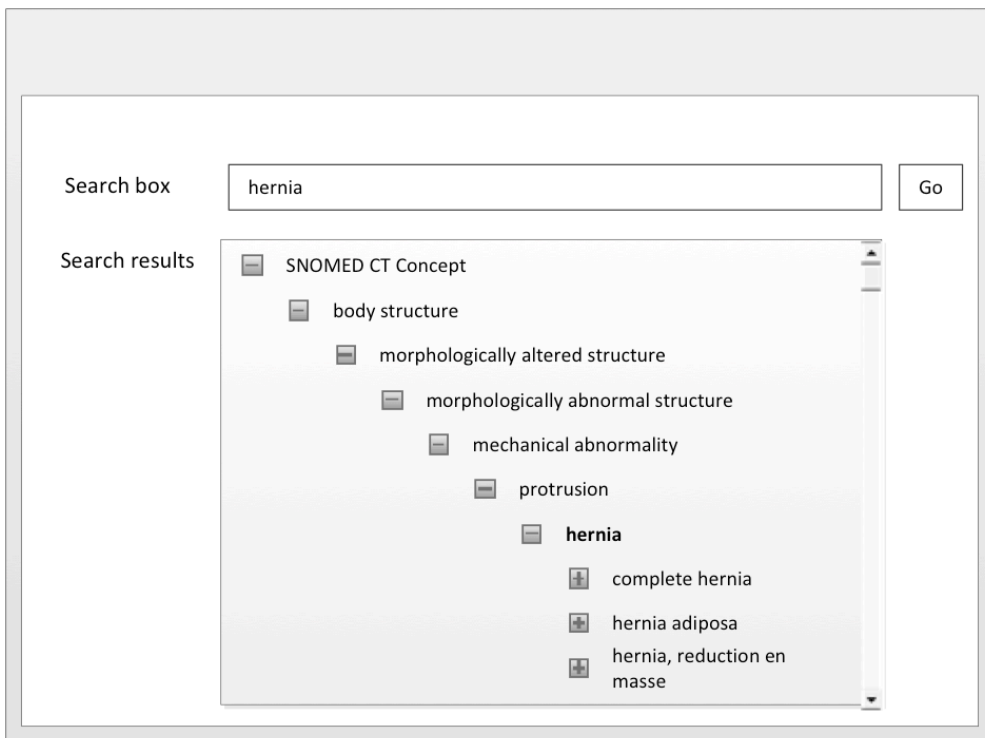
Search box

hernia

Go

Search results

SNOMED CT Concept

body structure

morphologically altered structure

morphologically abnormal structure

mechanical abnormality

protrusion

**hernia**

complete hernia

hernia adiposa

hernia, reduction en masse